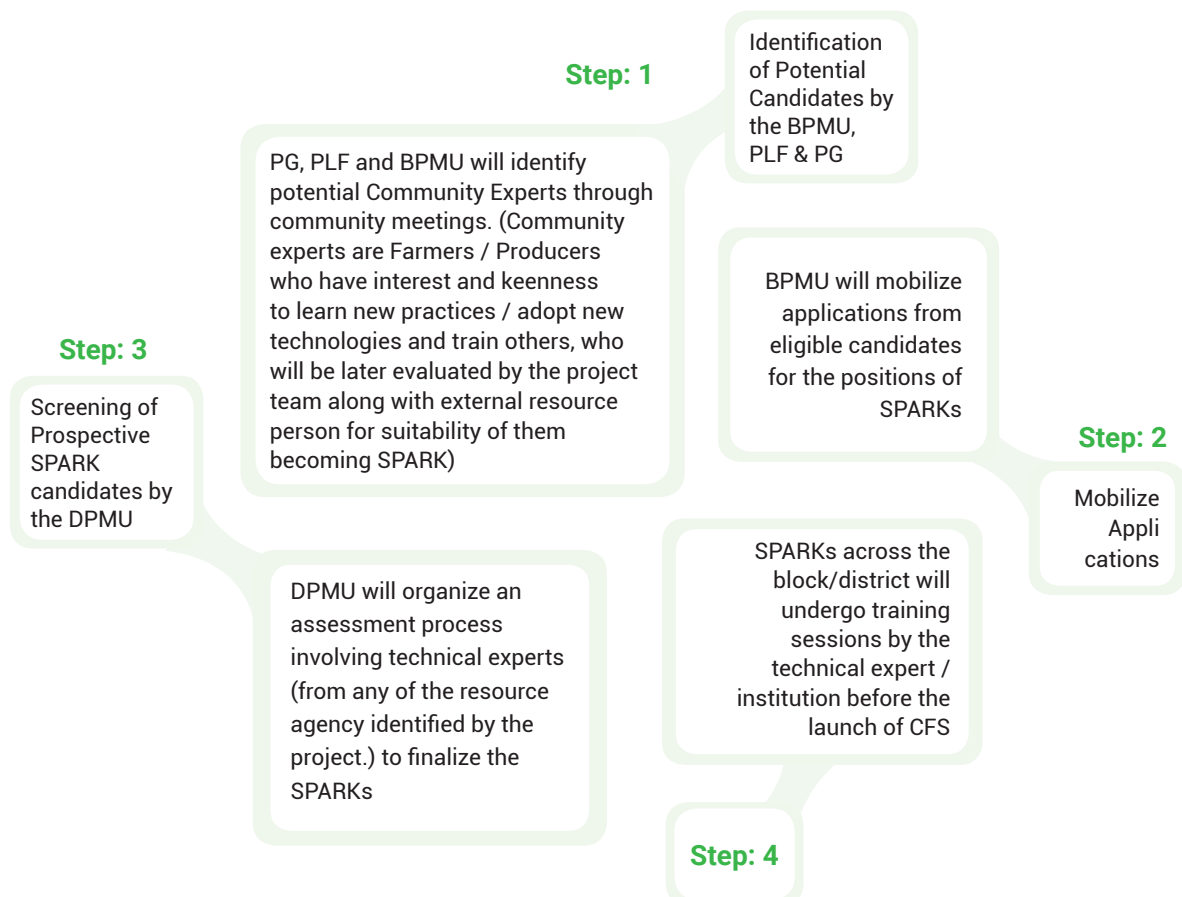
Step: 1

Identification of Potential Candidates by the BPMU, PLF & PG

PG, PLF and BPMU will identify potential Community Experts through community meetings. (Community experts are Farmers / Producers who have interest and keenness to learn new practices / adopt new technologies and train others, who will be later evaluated by the project team along with external resource person for suitability of them becoming SPARK)

BPMU will mobilize applications from eligible candidates for the positions of SPARKs

Step: 2

Mobilize Appli cations

Step: 3

Screening of Prospective SPARK candidates by the DPMU

DPMU will organize an assessment process involving technical experts (from any of the resource agency identified by the project.) to finalize the SPARKs

SPARKs across the block/district will undergo training sessions by the technical expert / institution before the launch of CFS

Step: 4